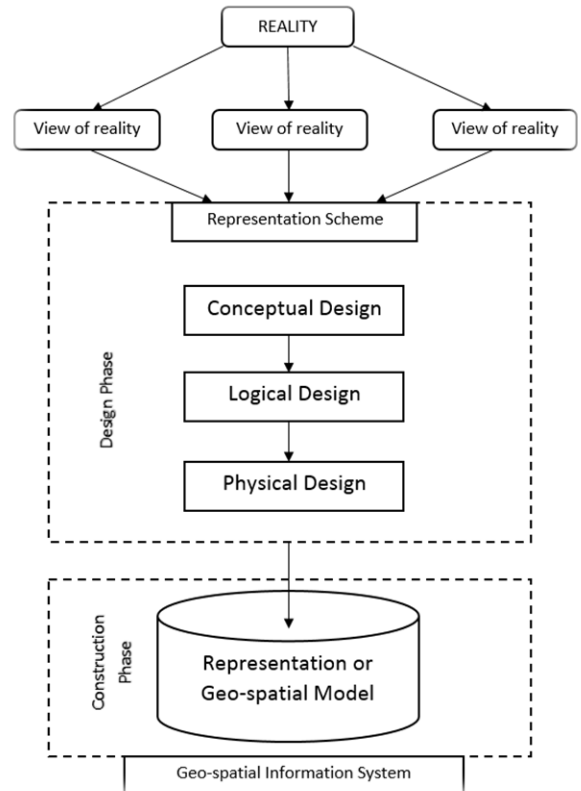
REALITY

View of reality

View of reality

View of reality

Representation Scheme

Design Phase

Conceptual Design

Logical Design

Physical Design

Construction Phase

Representation or Geo-spatial Model

Geo-spatial Information System